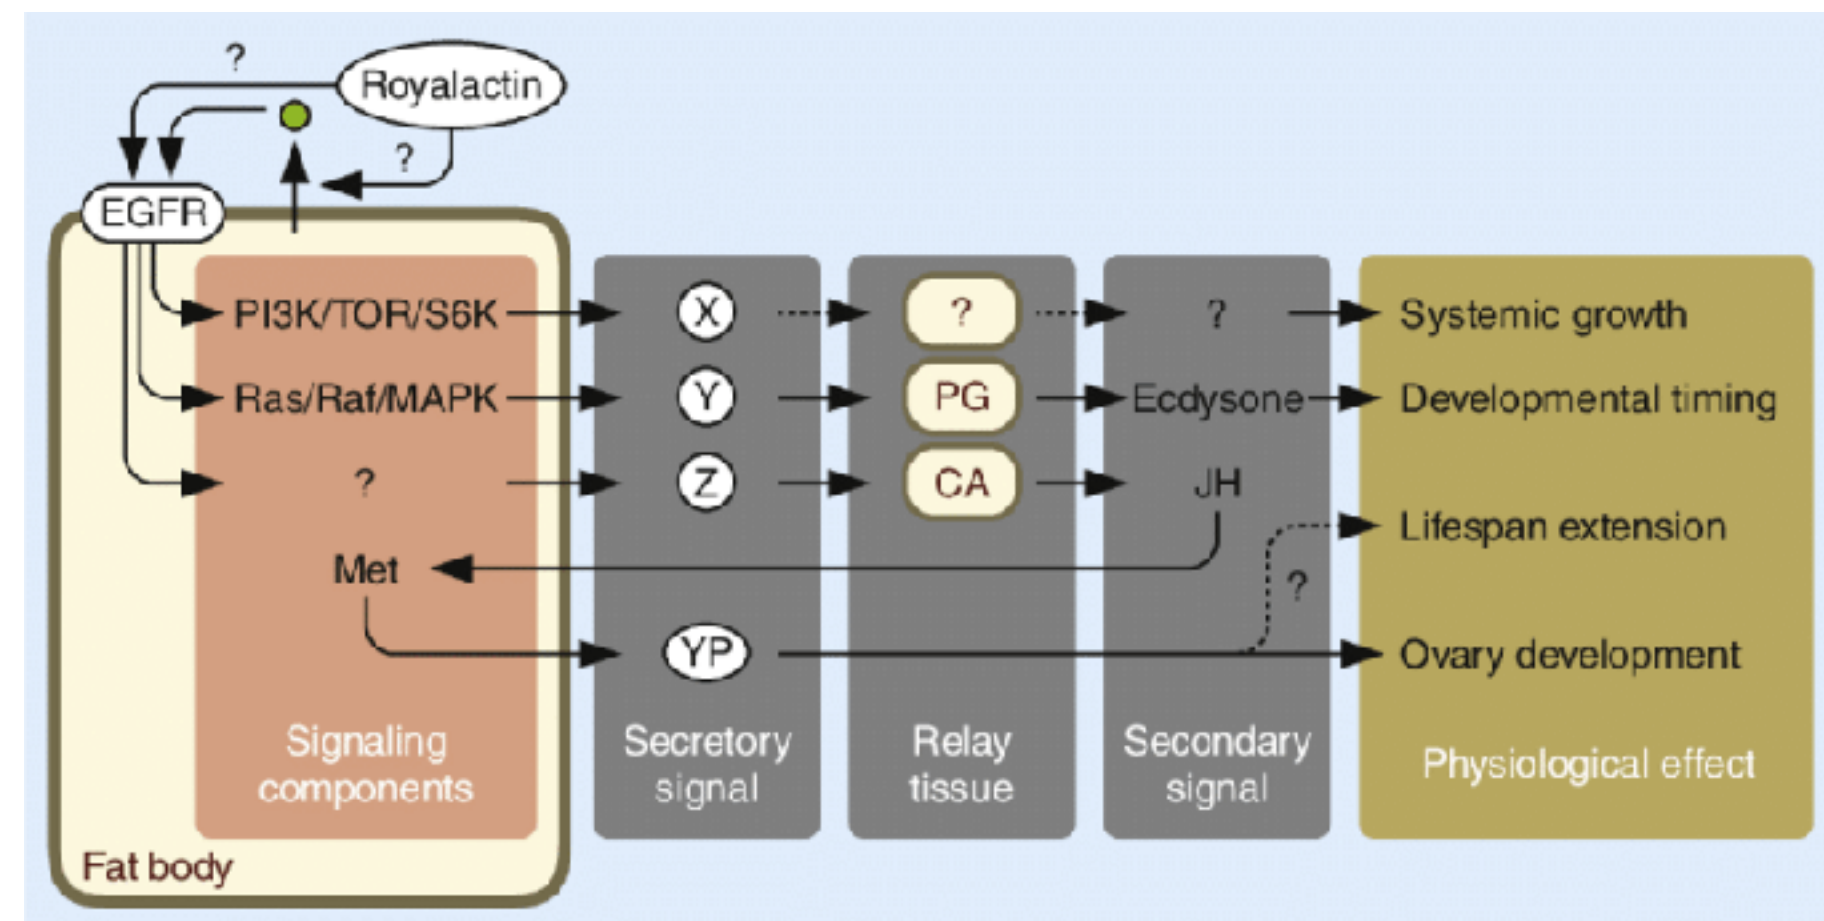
?
Royalactin
?
EGFR
PI3K/TOR/S6K
X
?
?
Systemic growth
Ras/Raf/MAPK
Y
PG
Ecdysone
Developmental timing
?
Z
CA
JH
Lifespan extension
Met
?
YP
Ovary development
Signaling components
Secretory signal
Relay tissue
Secondary signal
Physiological effect
Fat body